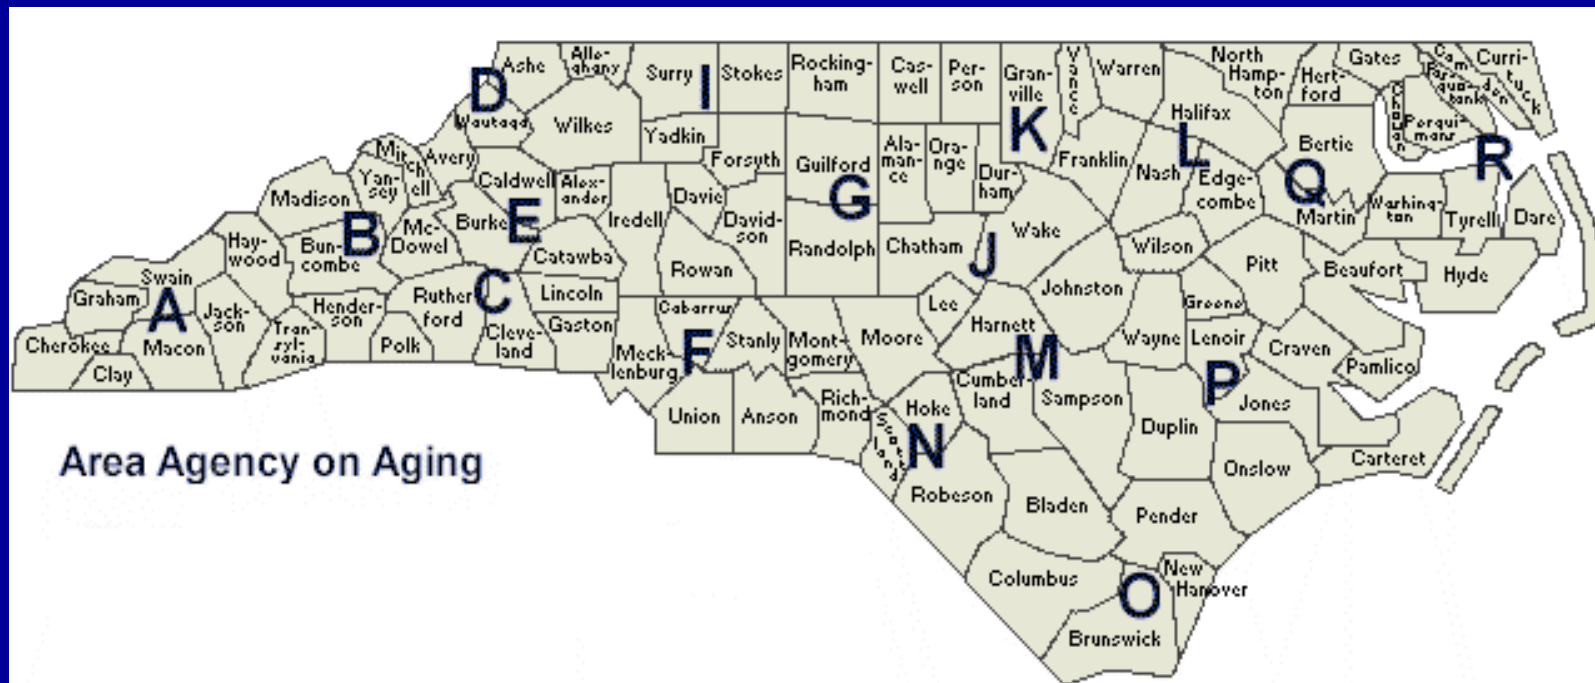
Area Agency on Aging

Ashe
Alle-ghany
Surry
I
Stokes
Rocking-ham
Cas-well
Per-son
Gran-ville
Vance
Warren
North Hamp-ton
Hert-ford
Gates
Cam-den
Pasquo-tank
Curri-tuck
Chowan
Perqui-mans
D
Watauga
Wilkes
Yadkin
Forsyth
Guilford
Ala-man-ce
Ora-nge
Dur-ham
K
Franklin
Halifax
L
Nash
Edge-combe
Bertie
Q
Martin
Washing-ton
Tyrell
R
Dare
Mit-chell
Avery
Yan-cey
Madison
Caldwell
Alex-ander
Davie
Iredell
David-son
G
Randolph
Chatham
J
Wake
Wilson
Pitt
Beaufort
Hyde
Hay-wood
Bun-combe
B
Mc-Dowell
Burke
E
Catawba
Rowan
Swain
Graham
A
Jack-son
Hender-son
Ruther-ford
C
Lincoln
Gaston
Cabarrus
Lee
Johnston
Greene
Trans-syl-vania
Polk
Cleve-land
Meck-lenburg
F
Stanly
Mont-gomery
Moore
Harnett
M
Wayne
Lenoir
Craven
Pamlico
Cherokee
Macon
Clay
Union
Anson
Rich-mond
Scot-land
Hoke
N
Cumber-land
Sampson
Duplin
P
Jones
Onslow
Carteret
Robeson
Bladen
Pender
Columbus
O
New Hanover
Brunswick